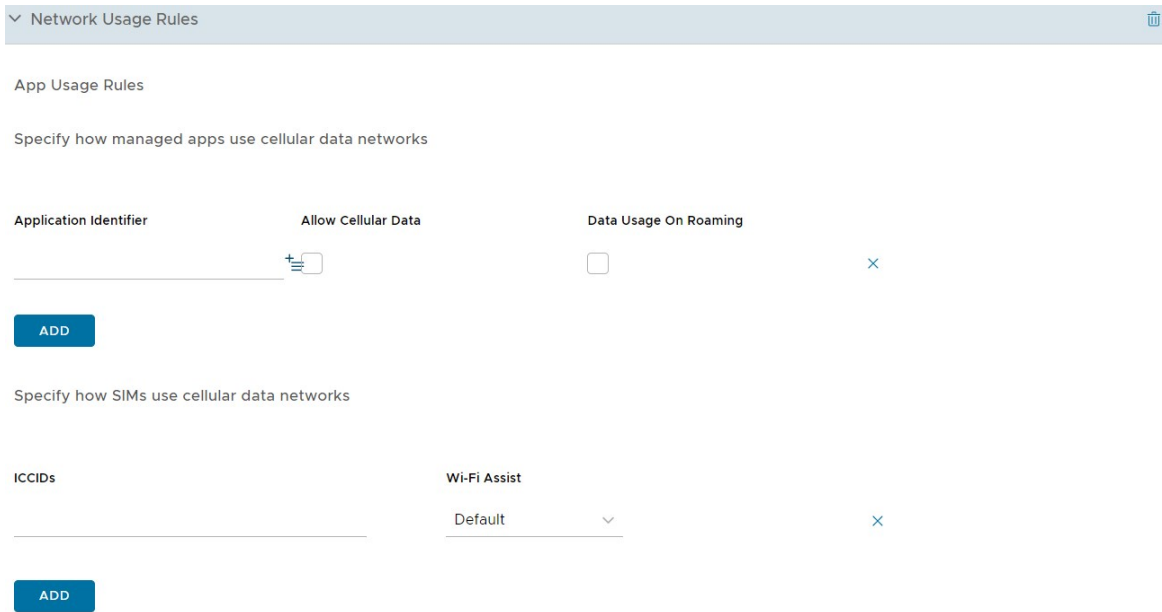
Network Usage Rules

App Usage Rules

Specify how managed apps use cellular data networks

Application Identifier

Allow Cellular Data

Data Usage On Roaming

ADD

Specify how SIMs use cellular data networks

ICCIDs

Wi-Fi Assist

Default

ADD